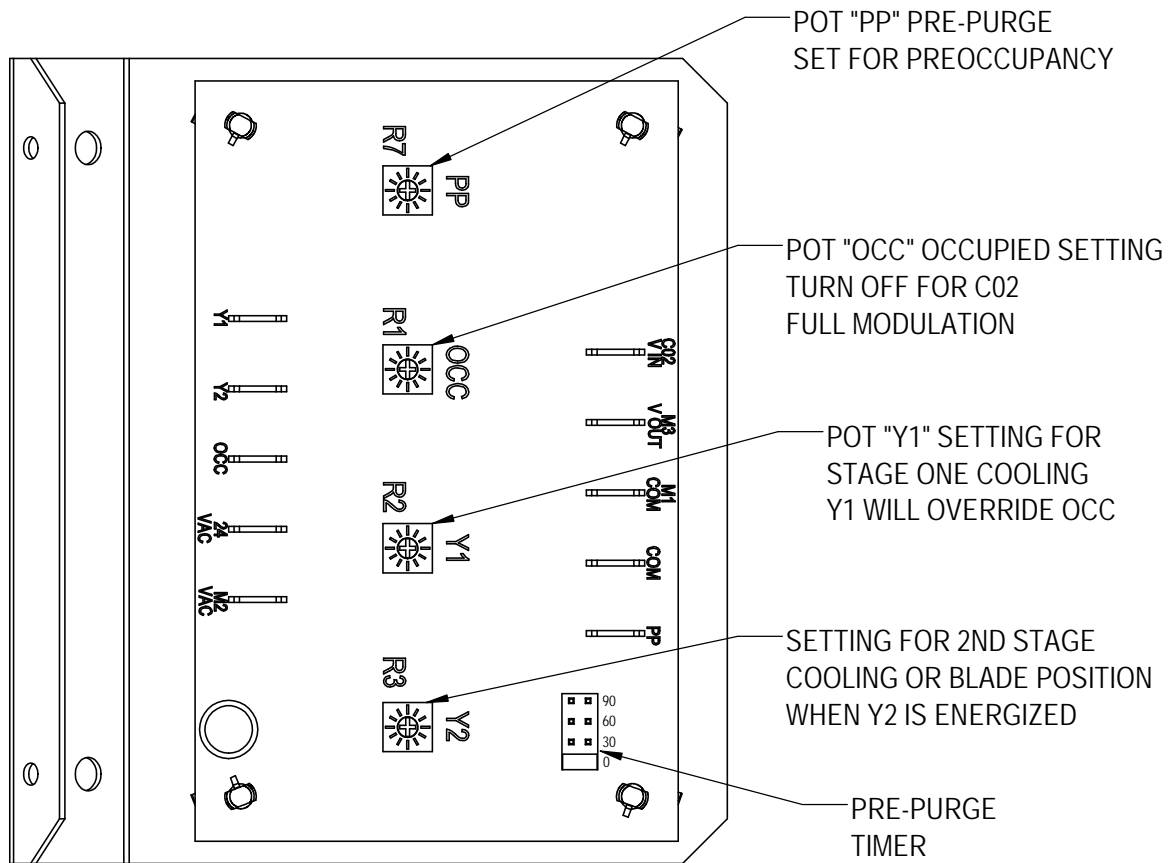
POT "PP" PRE-PURGE
SET FOR PREOCCUPANCY

R7
PP

POT "OCC" OCCUPIED SETTING
TURN OFF FOR C02
FULL MODULATION

Y1
R1
OCC
C02
VIN

Y2
M3
V OUT

POT "Y1" SETTING FOR
STAGE ONE COOLING
Y1 WILL OVERRIDE OCC

OCC
R2
M1
COM

24
VAC
Y1

COM

M2
VAC

PP

SETTING FOR 2ND STAGE
COOLING OR BLADE POSITION
WHEN Y2 IS ENERGIZED

R3
Y2
90
60
30
0

PRE-PURGE
TIMER